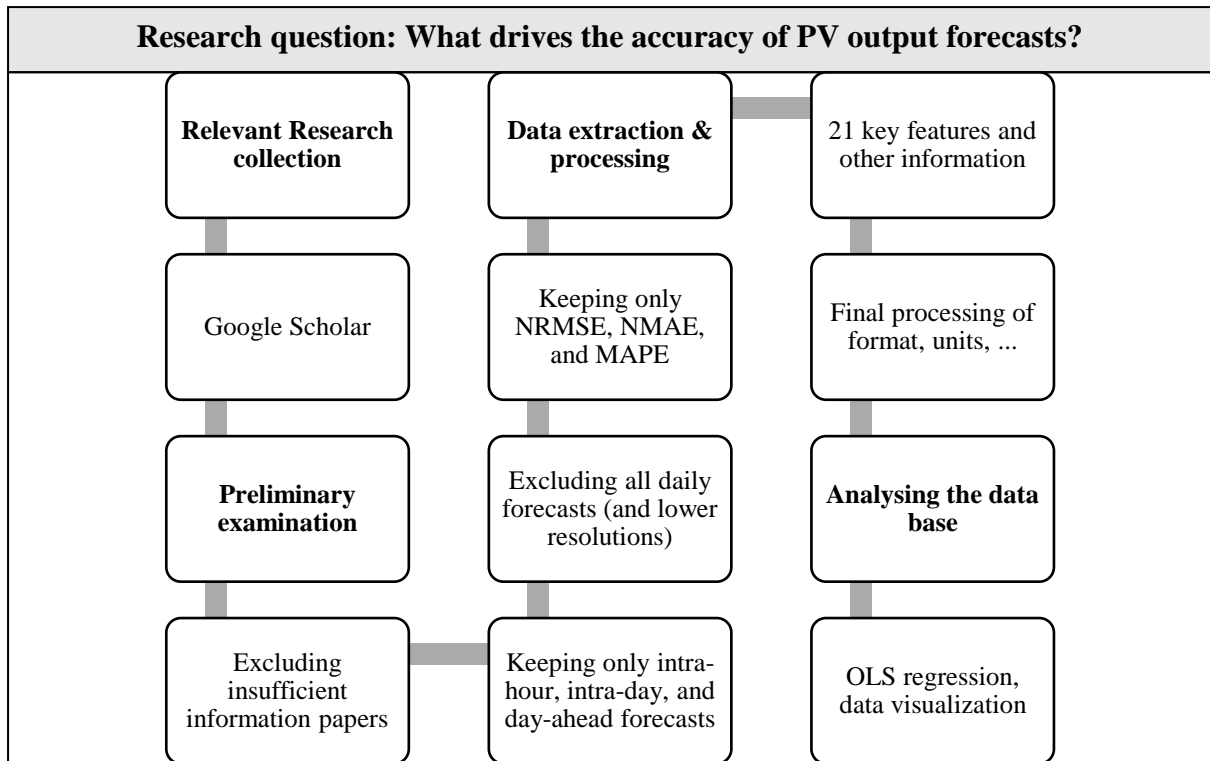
Research question: What drives the accuracy of PV output forecasts?

Relevant Research collection

Google Scholar

Preliminary examination

Excluding insufficient information papers

Keeping only intra-hour, intra-day, and day-ahead forecasts

Excluding all daily forecasts (and lower resolutions)

Keeping only NRMSE, NMAE, and MAPE

Data extraction & processing

21 key features and other information

Final processing of format, units, ...

Analysing the data base

OLS regression, data visualization